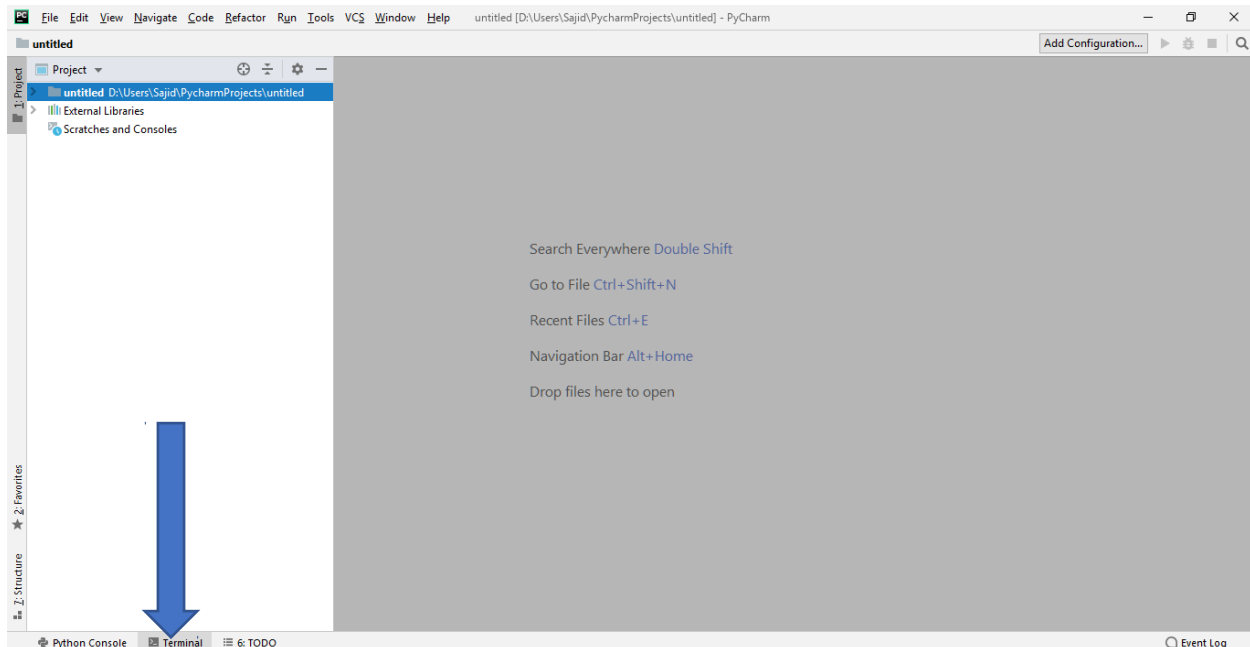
PC File Edit View Navigate Code Refactor Run Tools VCS Window Help untitled [D:\Users\Sajid\PycharmProjects\untitled] - PyCharm

untitled

Add Configuration...

1: Project

Project

untitled D:\Users\Sajid\PycharmProjects\untitled

External Libraries

Scratches and Consoles

Search Everywhere Double Shift

Go to File Ctrl+Shift+N

Recent Files Ctrl+E

Navigation Bar Alt+Home

Drop files here to open

2: Favorites

Z: Structure

Python Console Terminal 6: TODO

Event Log